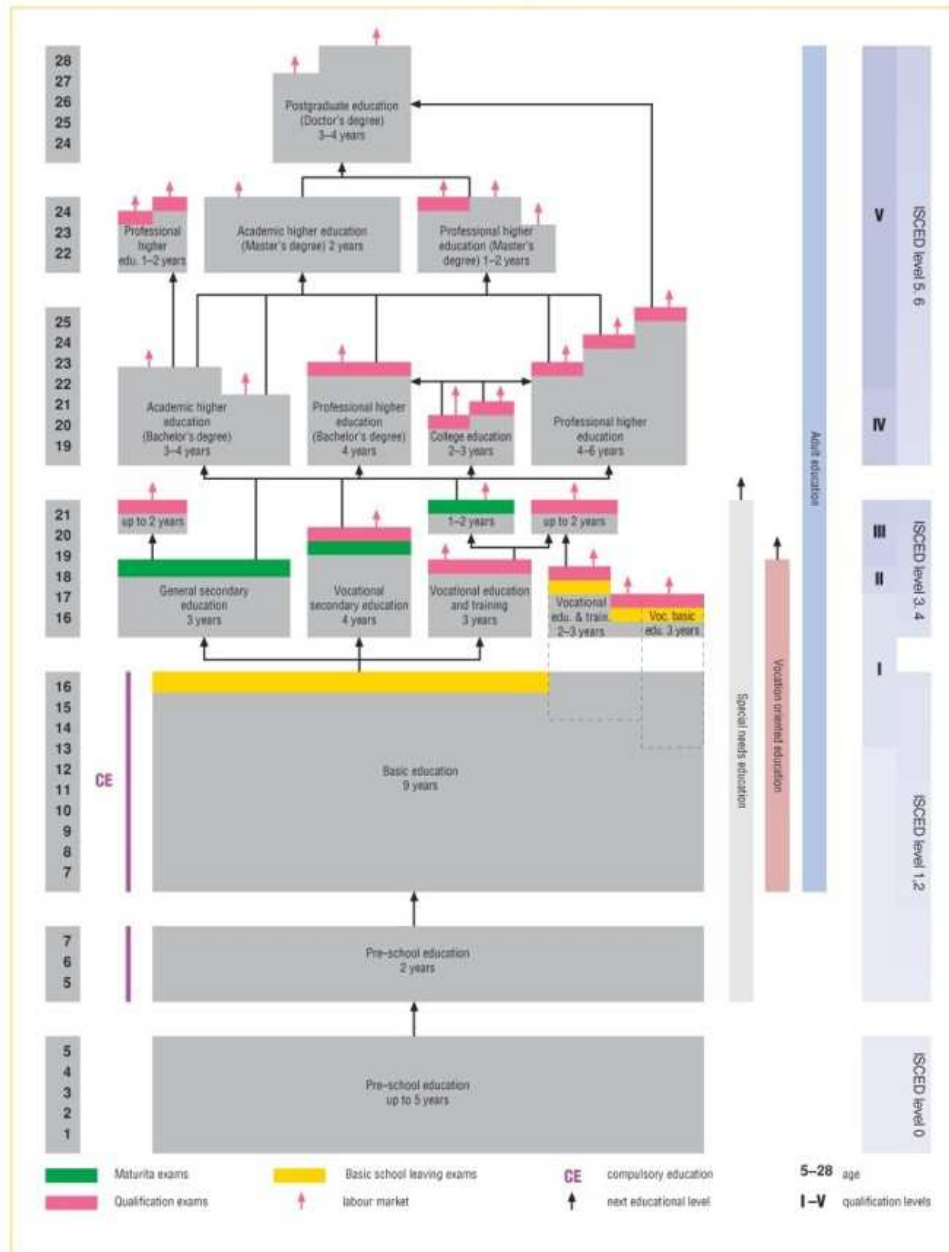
28
27
26
25
24

Postgraduate education (Doctor's degree) 3–4 years

24
23
22

Professional higher edu. 1–2 years

Academic higher education (Master's degree) 2 years

Professional higher education (Master's degree) 1–2 years

25
24
23
22
21
20
19

Academic higher education (Bachelor's degree) 3–4 years

Professional higher education (Bachelor's degree) 4 years

College education 2–3 years

Professional higher education 4–6 years

21
20
19
18
17
16

up to 2 years

1–2 years

up to 2 years

General secondary education 3 years

Vocational secondary education 4 years

Vocational education and training 3 years

Vocational edu. & train. 2–3 years

Voc. basic edu. 3 years

16
15
14
13
12
11
10
9
8
7

CE

Basic education 9 years

7
6
5

Pre-school education 2 years

5
4
3
2
1

Pre-school education up to 5 years

Special needs education

Vocation oriented education

Adult education

V
IV
III
II
I

ISCED level 5, 6

ISCED level 3, 4

ISCED level 1, 2

ISCED level 0

Maturita exams
Qualification exams
Basic school leaving exams
labour market
CE compulsory education
next educational level
5–28 age
I–V qualification levels